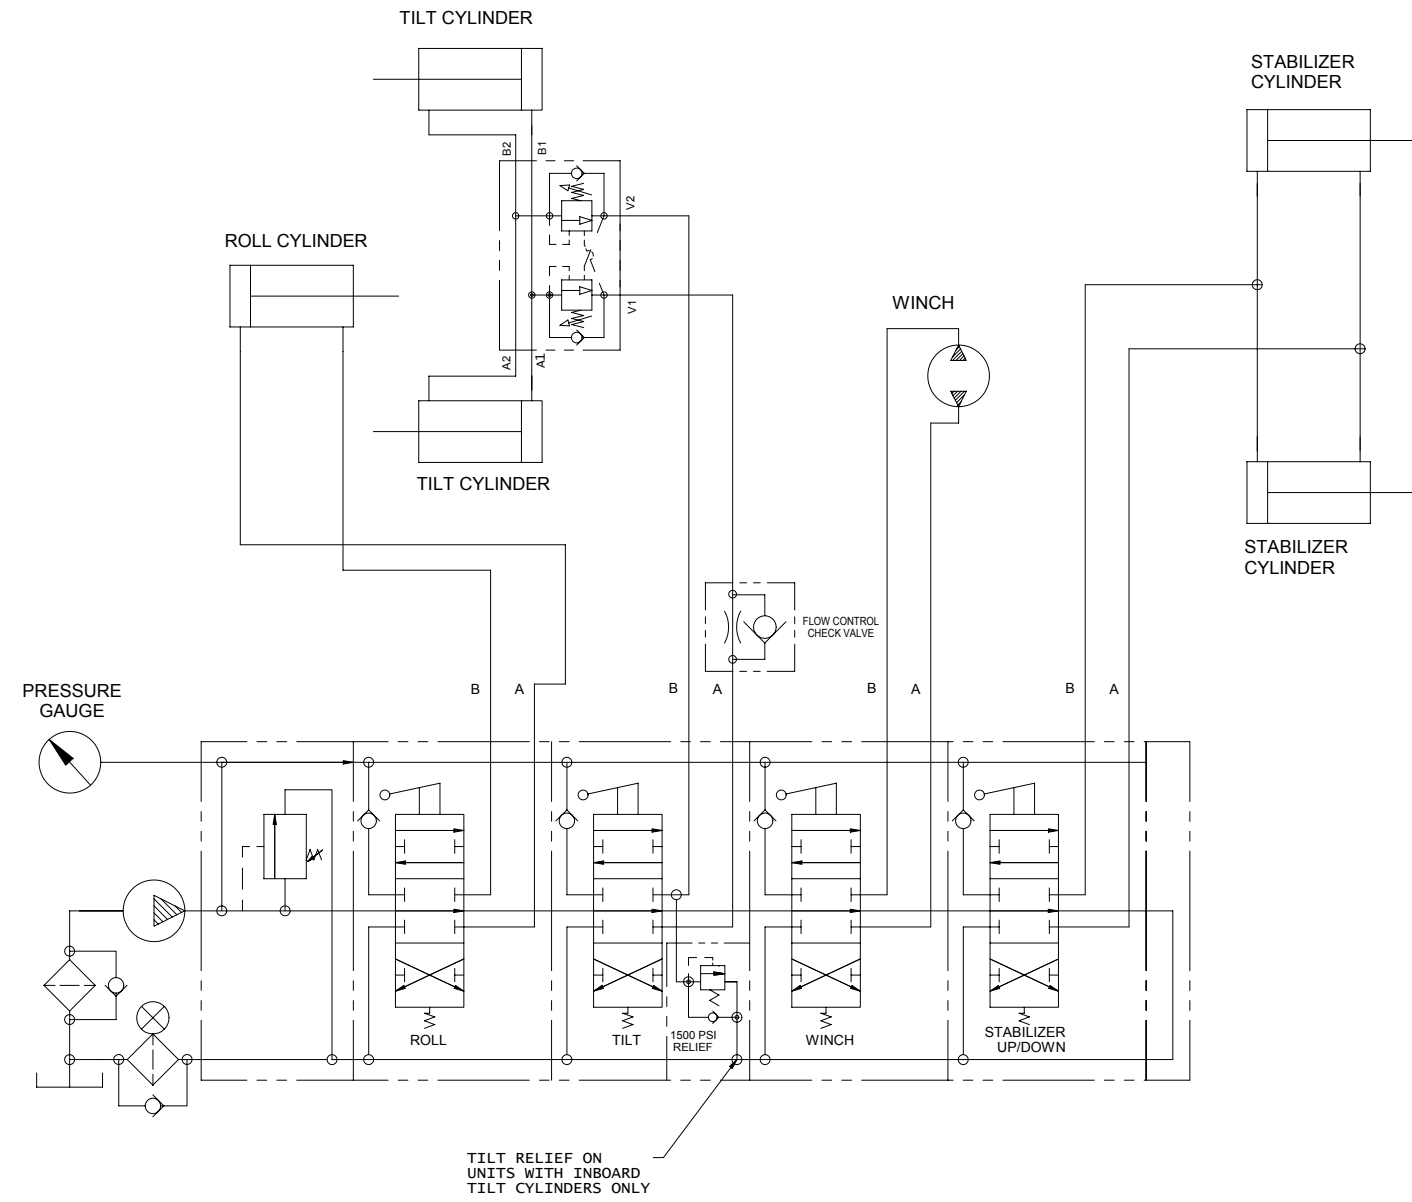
TILT CYLINDER

B2 B1

V2

V1

A2 A1

ROLL CYLINDER

TILT CYLINDER

WINCH

STABILIZER CYLINDER

STABILIZER CYLINDER

FLOW CONTROL CHECK VALVE

PRESSURE GAUGE

B A B A B A B A

ROLL

TILT

1500 PSI RELIEF

WINCH

STABILIZER UP/DOWN

TILT RELIEF ON UNITS WITH INBOARD TILT CYLINDERS ONLY